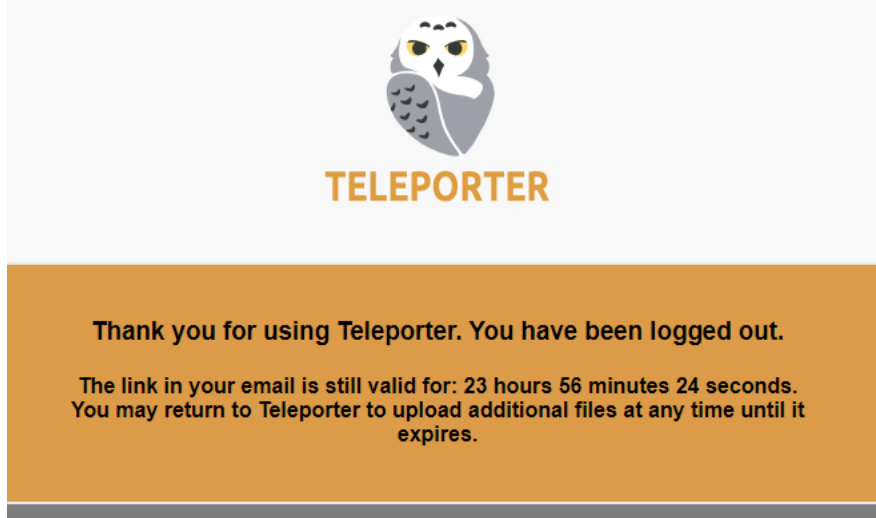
TELEPORTER

Thank you for using Teleporter. You have been logged out.

The link in your email is still valid for: 23 hours 56 minutes 24 seconds.
You may return to Teleporter to upload additional files at any time until it expires.